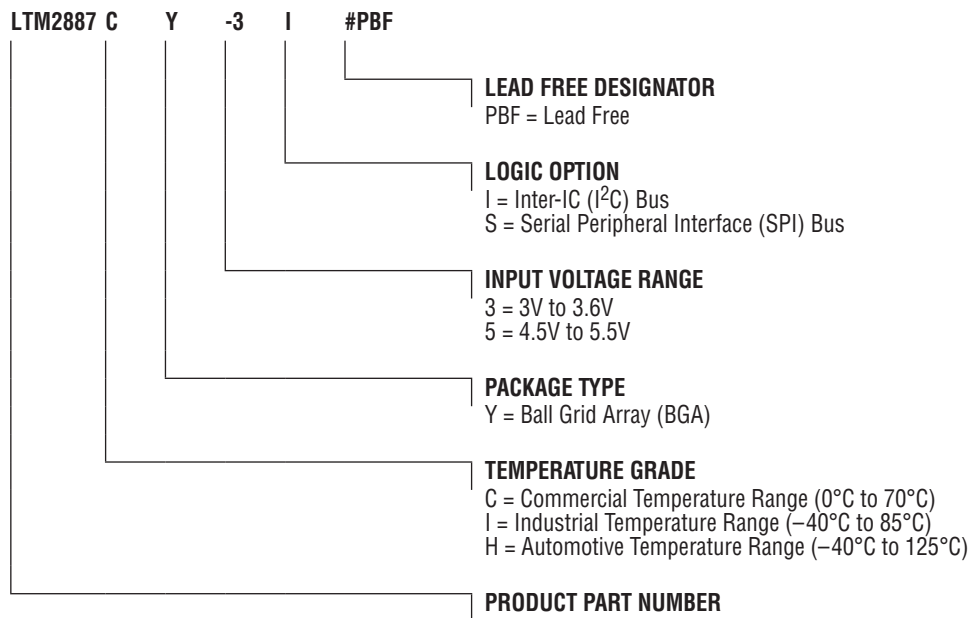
LTM2887 C Y -3 I #PBF

LEAD FREE DESIGNATOR
PBF = Lead Free

LOGIC OPTION
I = Inter-IC ($I^2C$) Bus
S = Serial Peripheral Interface (SPI) Bus

INPUT VOLTAGE RANGE
3 = 3V to 3.6V
5 = 4.5V to 5.5V

PACKAGE TYPE
Y = Ball Grid Array (BGA)

TEMPERATURE GRADE
C = Commercial Temperature Range (0°C to 70°C)
I = Industrial Temperature Range (–40°C to 85°C)
H = Automotive Temperature Range (–40°C to 125°C)

PRODUCT PART NUMBER